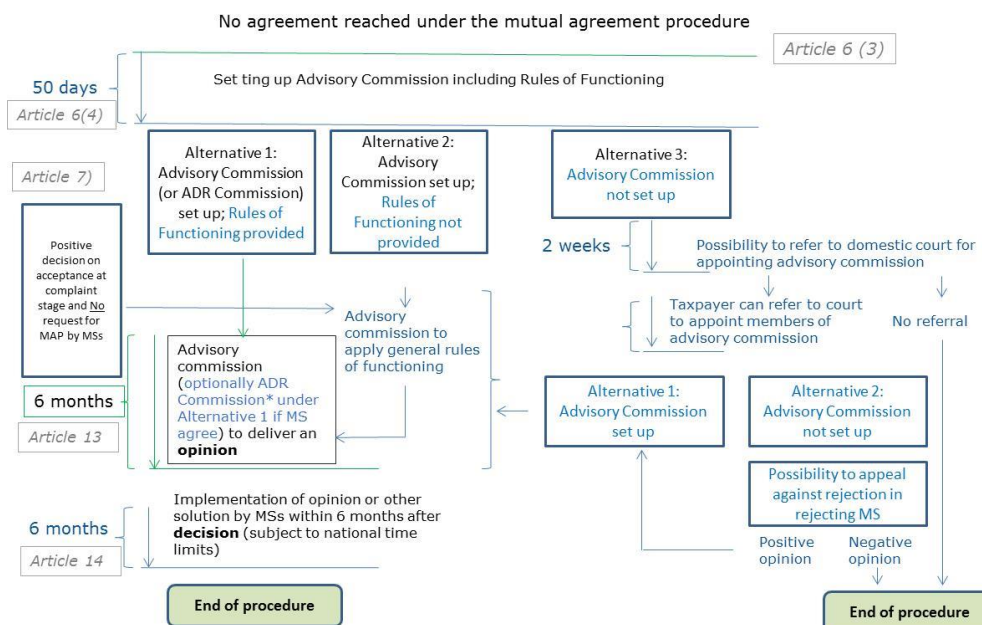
No agreement reached under the mutual agreement procedure

Article 6 (3)

50 days

Article 6(4)

Set ting up Advisory Commission including Rules of Functioning

Alternative 1: Advisory Commission (or ADR Commission) set up; Rules of Functioning provided

Alternative 2: Advisory Commission set up; Rules of Functioning not provided

Alternative 3: Advisory Commission not set up

Article 7)

Positive decision on acceptance at complaint stage and No request for MAP by MSs

2 weeks

Possibility to refer to domestic court for appointing advisory commission

Taxpayer can refer to court to appoint members of advisory commission

No referral

Advisory commission to apply general rules of functioning

Advisory commission (optionally ADR Commission* under Alternative 1 if MS agree) to deliver an **opinion**

6 months

Article 13

Alternative 1: Advisory Commission set up

Alternative 2: Advisory Commission not set up

Possibility to appeal against rejection in rejecting MS

Implementation of opinion or other solution by MSs within 6 months after **decision** (subject to national time limits)

6 months

Article 14

Positive opinion

Negative opinion

End of procedure

End of procedure